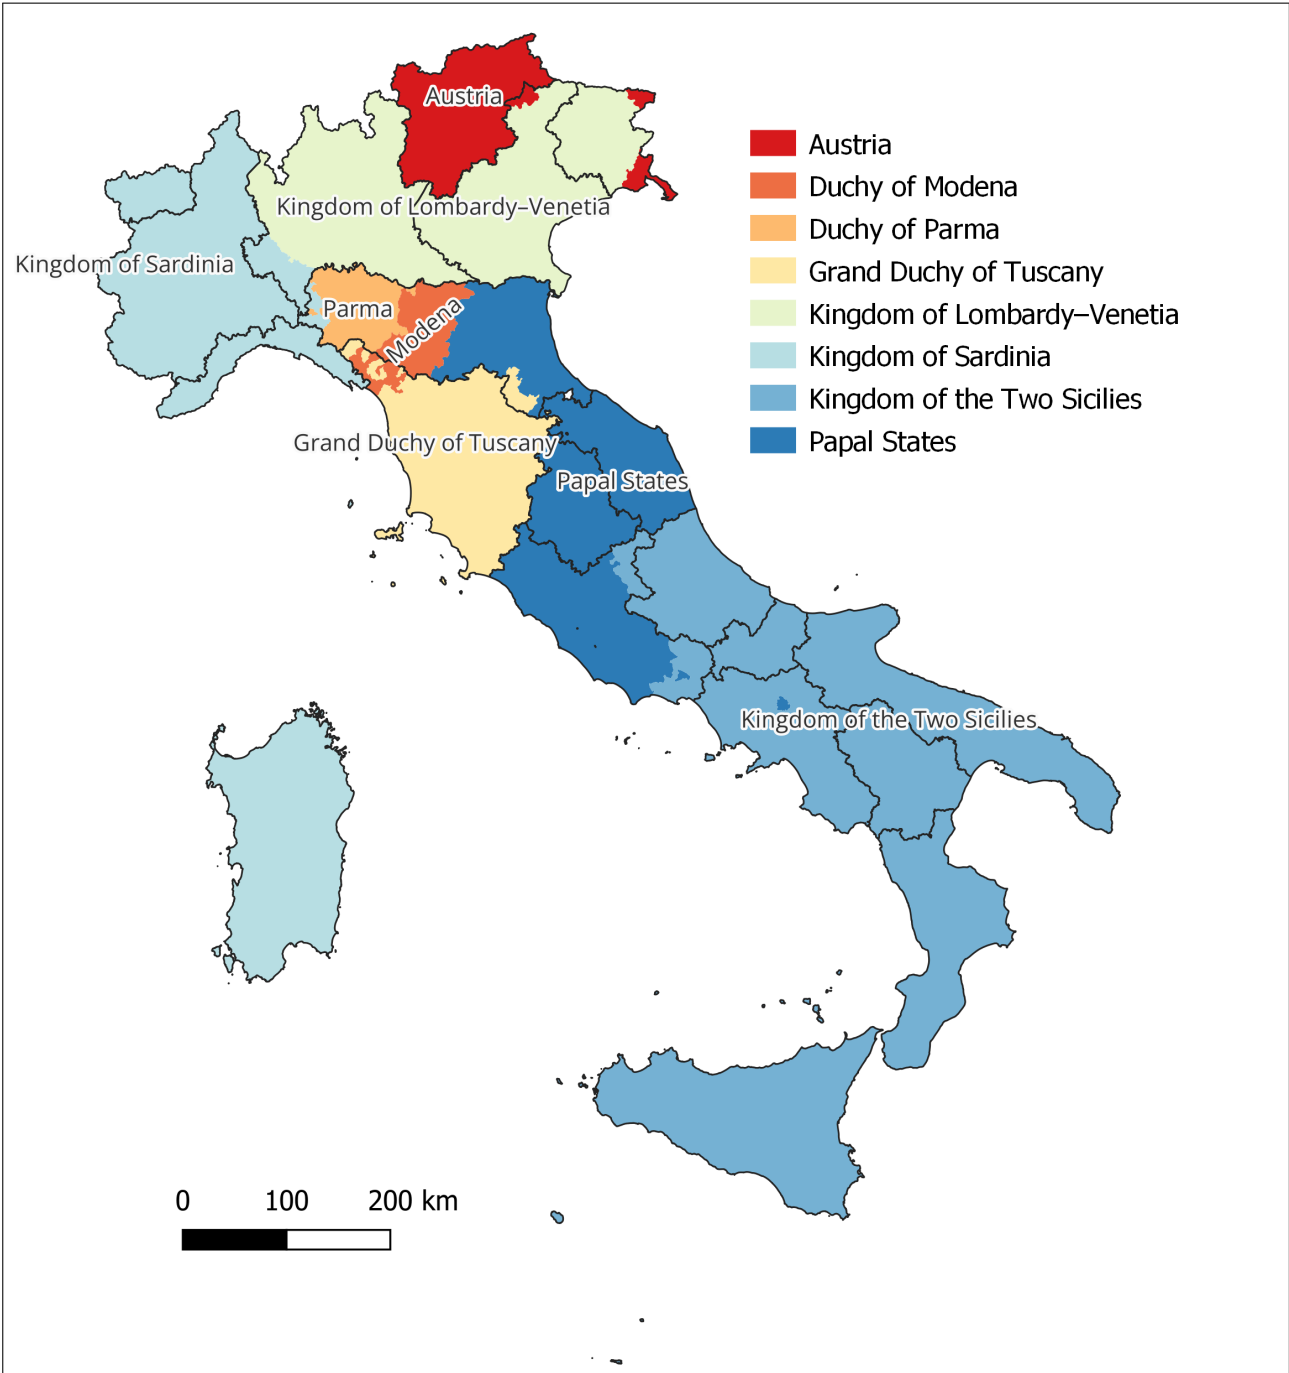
Austria
Kingdom of Lombardy–Venetia
Kingdom of Sardinia
Parma
Modena
Grand Duchy of Tuscany
Papal States
Kingdom of the Two Sicilies

Austria
Duchy of Modena
Duchy of Parma
Grand Duchy of Tuscany
Kingdom of Lombardy–Venetia
Kingdom of Sardinia
Kingdom of the Two Sicilies
Papal States

0 100 200 km